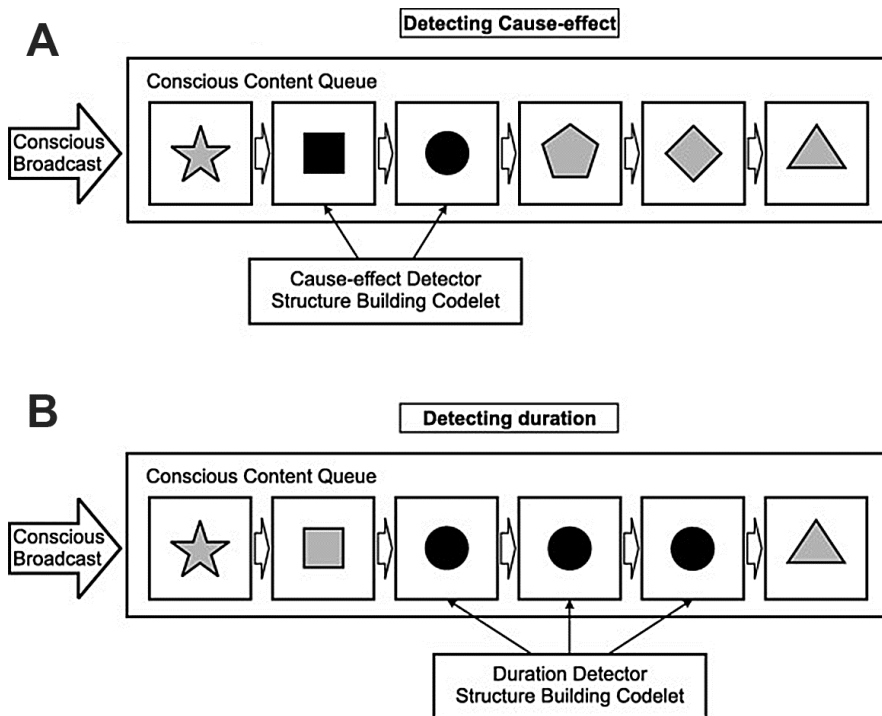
A

Detecting Cause-effect

Conscious Content Queue

Conscious Broadcast

Cause-effect Detector
Structure Building Codelet

B

Detecting duration

Conscious Content Queue

Conscious Broadcast

Duration Detector
Structure Building Codelet